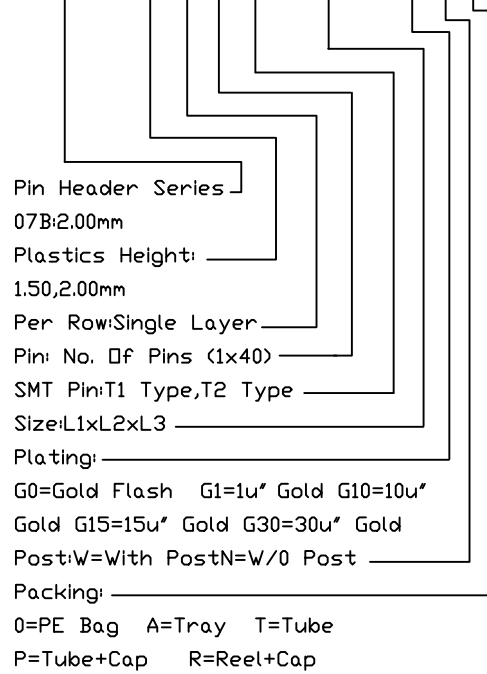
Pin Header Series
07B:2.00mm
Plastics Height:
1.50,2.00mm
Per Row:Single Layer
Pin: No. Of Pins (1x40)
SMT Pin:T1 Type,T2 Type
Size:L1xL2xL3
Plating:
G0=Gold Flash G1=1u" Gold G10=10u" Gold G15=15u" Gold G30=30u" Gold
Post:W=With PostN=W/O Post
Packing:
0=PE Bag A=Tray T=Tube
P=Tube+Cap R=Reel+Cap